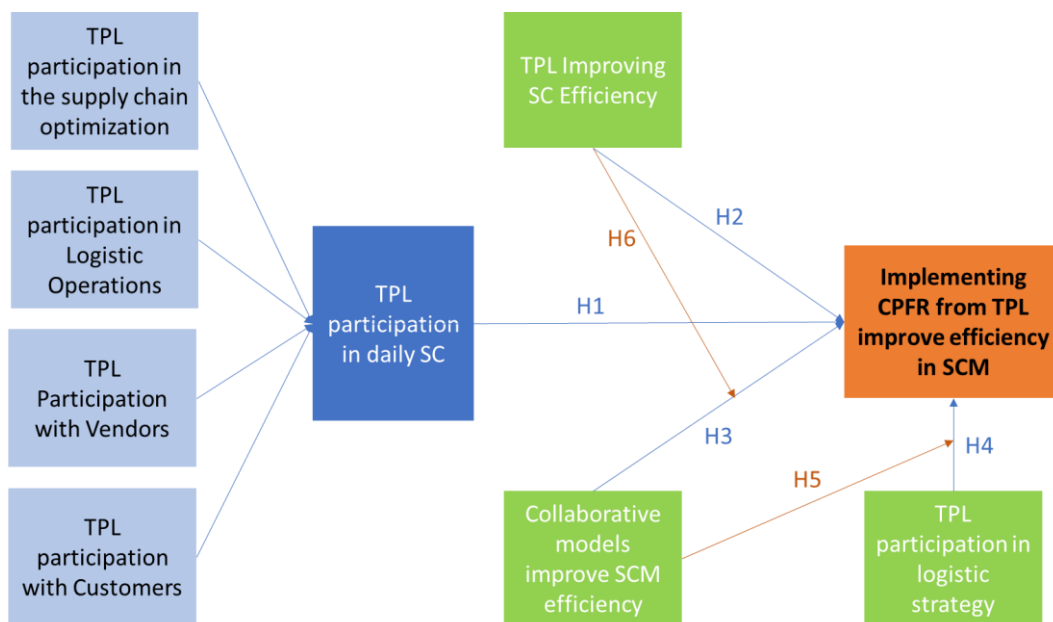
TPL participation in the supply chain optimization

TPL participation in Logistic Operations

TPL Participation with Vendors

TPL participation with Customers

TPL participation in daily SC

TPL Improving SC Efficiency

H6

H2

H1

H3

Implementing CPFR from TPL improve efficiency in SCM

H5

H4

Collaborative models improve SCM efficiency

TPL participation in logistic strategy